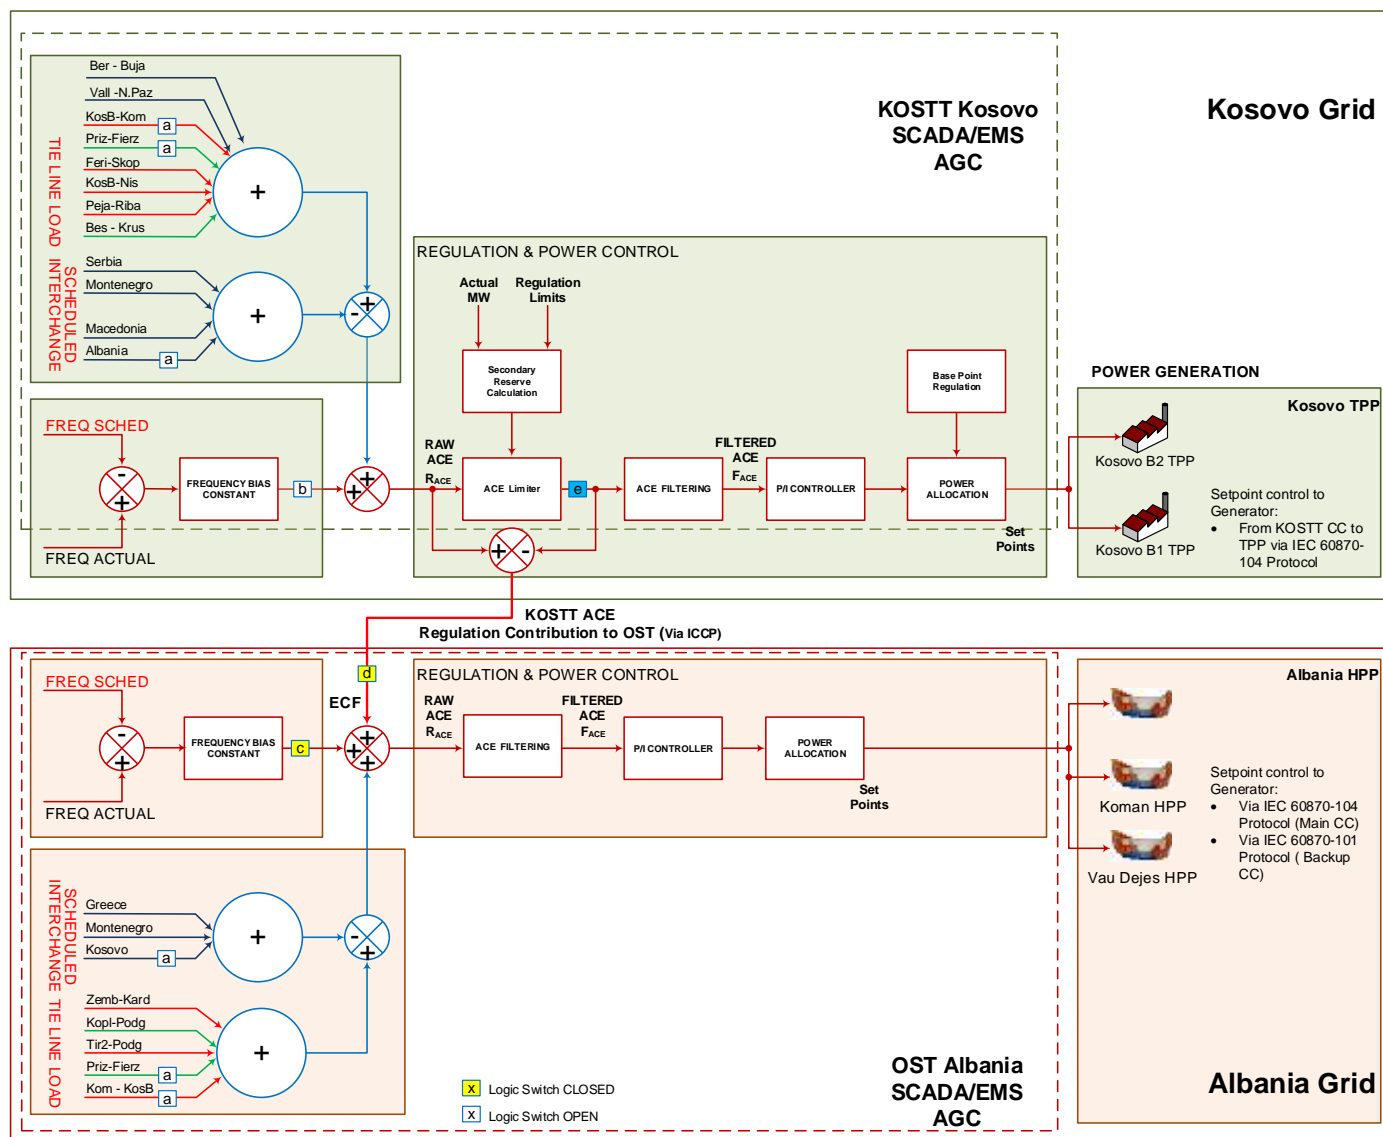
Kosovo Grid

KOSTT Kosovo
SCADA/EMS
AGC

Ber - Buja
Vall -N.Paz
KosB-Kom a
Priz-Fierz a
Feri-Skop
KosB-Nis
Peja-Riba
Bes - Krus
Serbia
Montenegro
Macedonia
Albania a

TIE LINE LOAD
SCHEDULED INTERCHANGE

+
+
+
-

FREQ SCHED
FREQUENCY BIAS CONSTANT
b
FREQ ACTUAL
-
+
+
+

REGULATION & POWER CONTROL
Actual MW
Regulation Limits
Secondary Reserve Calculation
Base Point Regulation
RAW ACE $R_{ACE}$
ACE Limiter
e
ACE FILTERING
FILTERED ACE $F_{ACE}$
P/I CONTROLLER
POWER ALLOCATION
Set Points
+
-

POWER GENERATION
Kosovo TPP
Kosovo B2 TPP
Kosovo B1 TPP
Setpoint control to Generator:
• From KOSTT CC to TPP via IEC 60870-104 Protocol

KOSTT ACE
Regulation Contribution to OST (Via ICCP)

d
FREQ SCHED
FREQUENCY BIAS CONSTANT
c
ECF
FREQ ACTUAL
-
+
+
+
+

REGULATION & POWER CONTROL
RAW ACE $R_{ACE}$
ACE FILTERING
FILTERED ACE $F_{ACE}$
P/I CONTROLLER
POWER ALLOCATION
Set Points

Albania HPP
Koman HPP
Vau Dejes HPP
Setpoint control to Generator:
• Via IEC 60870-104 Protocol (Main CC)
• Via IEC 60870-101 Protocol ( Backup CC)

SCHEDULED INTERCHANGE TIE LINE LOAD
Greece
Montenegro
Kosovo a
Zemb-Kard
Kopl-Podg
Tir2-Podg
Priz-Fierz a
Kom - KosB a
+
+
-
+

x Logic Switch CLOSED
x Logic Switch OPEN

OST Albania
SCADA/EMS
AGC

Albania Grid